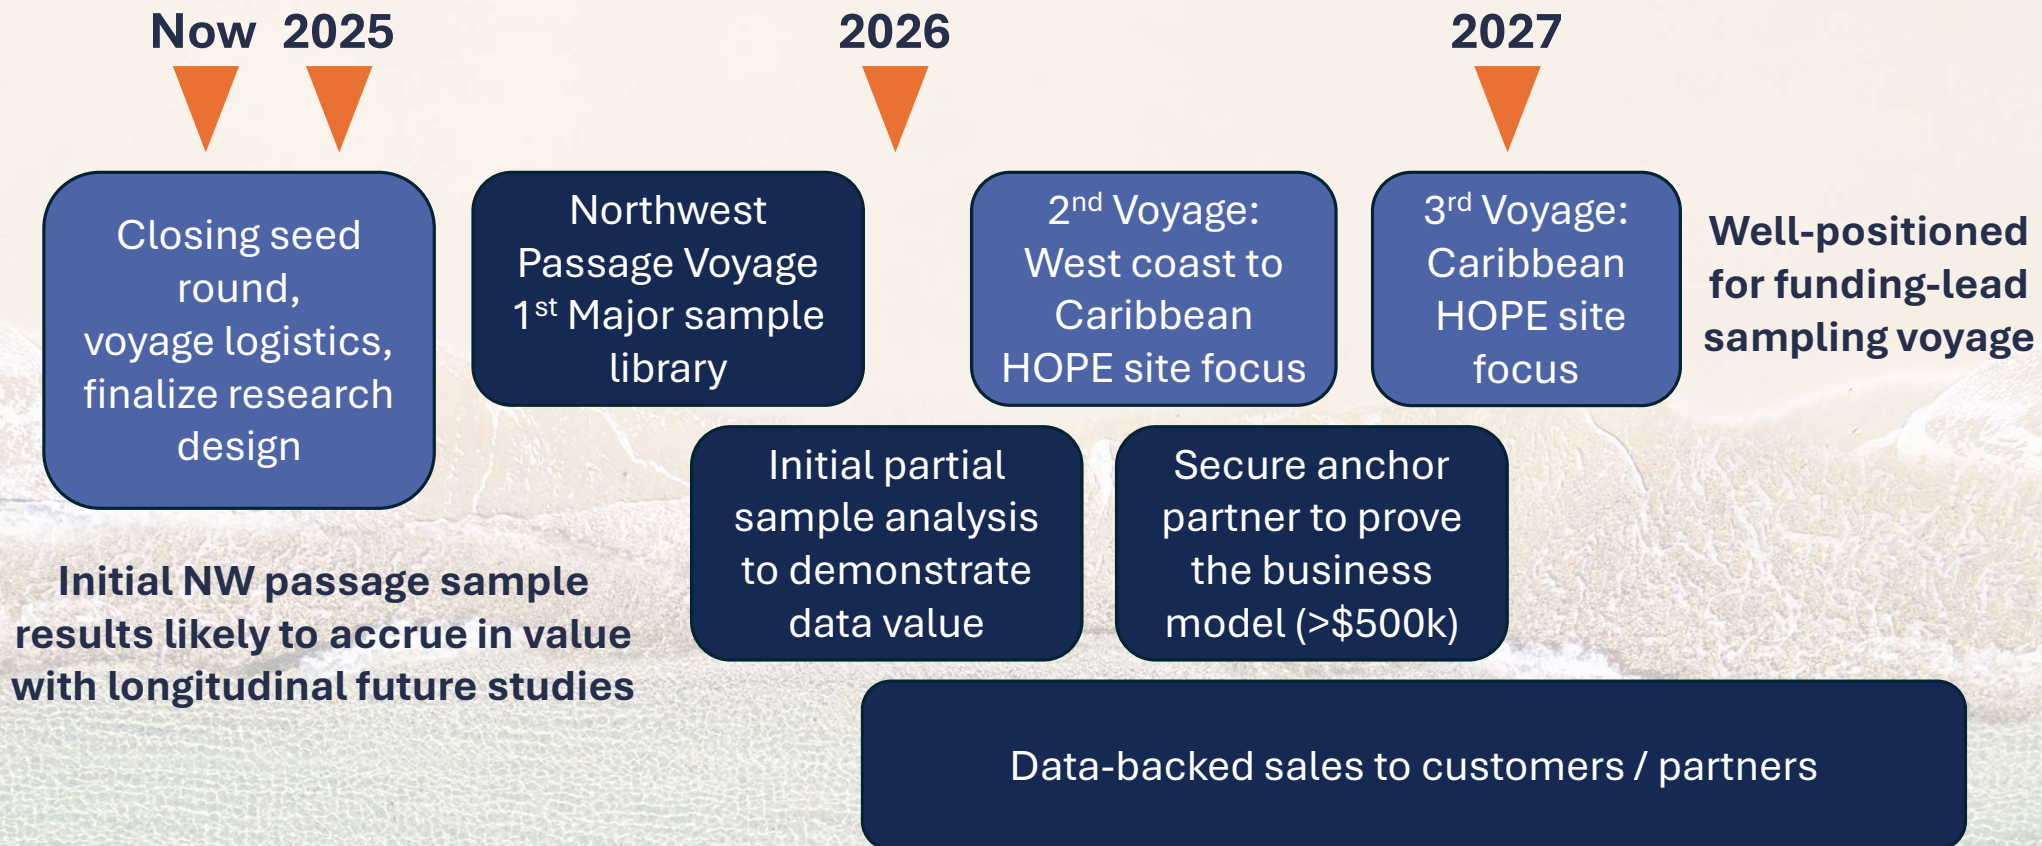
Now 2025

2026

2027

Closing seed round, voyage logistics, finalize research design

Northwest Passage Voyage 1$^{st}$ Major sample library

2$^{nd}$ Voyage: West coast to Caribbean HOPE site focus

3$^{rd}$ Voyage: Caribbean HOPE site focus

Well-positioned for funding-lead sampling voyage

Initial partial sample analysis to demonstrate data value

Secure anchor partner to prove the business model (>$500k)

Initial NW passage sample results likely to accrue in value with longitudinal future studies

Data-backed sales to customers / partners